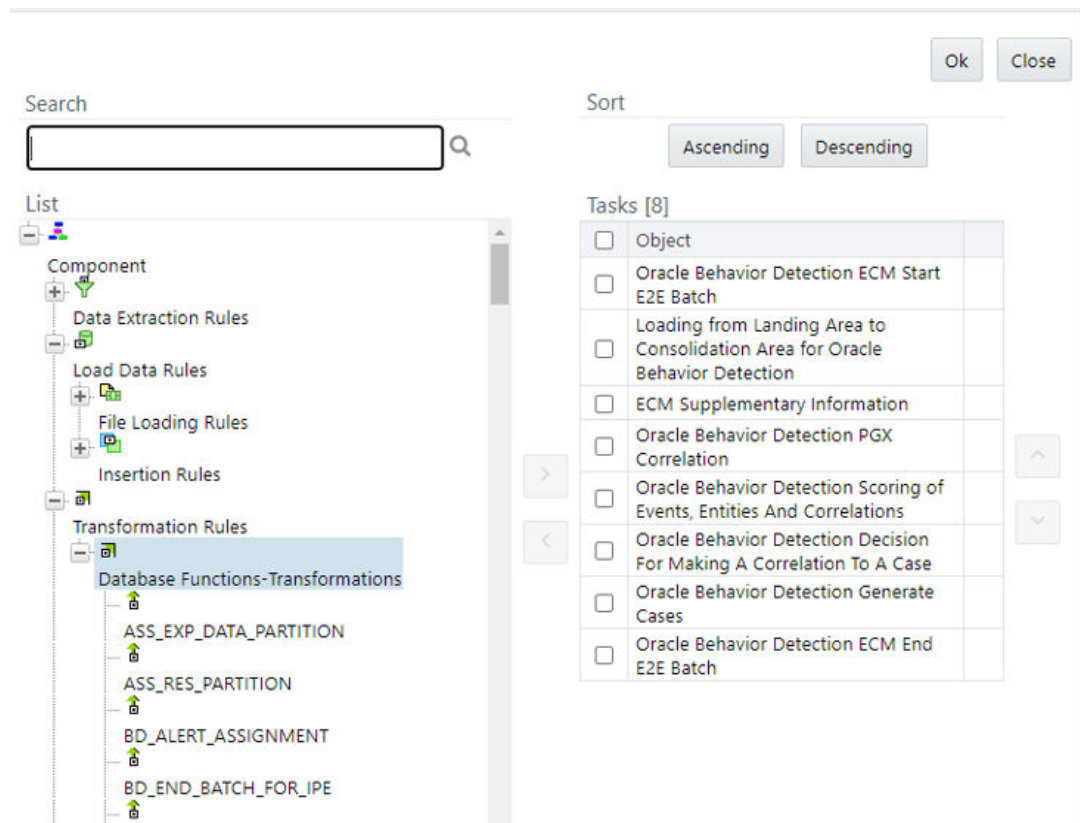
Ok Close

Search

List

Component

Data Extraction Rules

Load Data Rules

File Loading Rules

Insertion Rules

Transformation Rules

Database Functions-Transformations

ASS_EXP_DATA_PARTITION

ASS_RES_PARTITION

BD_ALERT_ASSIGNMENT

BD_END_BATCH_FOR_IPE

Sort

Ascending Descending

Tasks [8]

| | Object | |
|---|---|---|
| ☐ | Oracle Behavior Detection ECM Start E2E Batch | |
| ☐ | Loading from Landing Area to Consolidation Area for Oracle Behavior Detection | |
| ☐ | ECM Supplementary Information | |
| ☐ | Oracle Behavior Detection PGX Correlation | |
| ☐ | Oracle Behavior Detection Scoring of Events, Entities And Correlations | |
| ☐ | Oracle Behavior Detection Decision For Making A Correlation To A Case | |
| ☐ | Oracle Behavior Detection Generate Cases | |
| ☐ | Oracle Behavior Detection ECM End E2E Batch | |